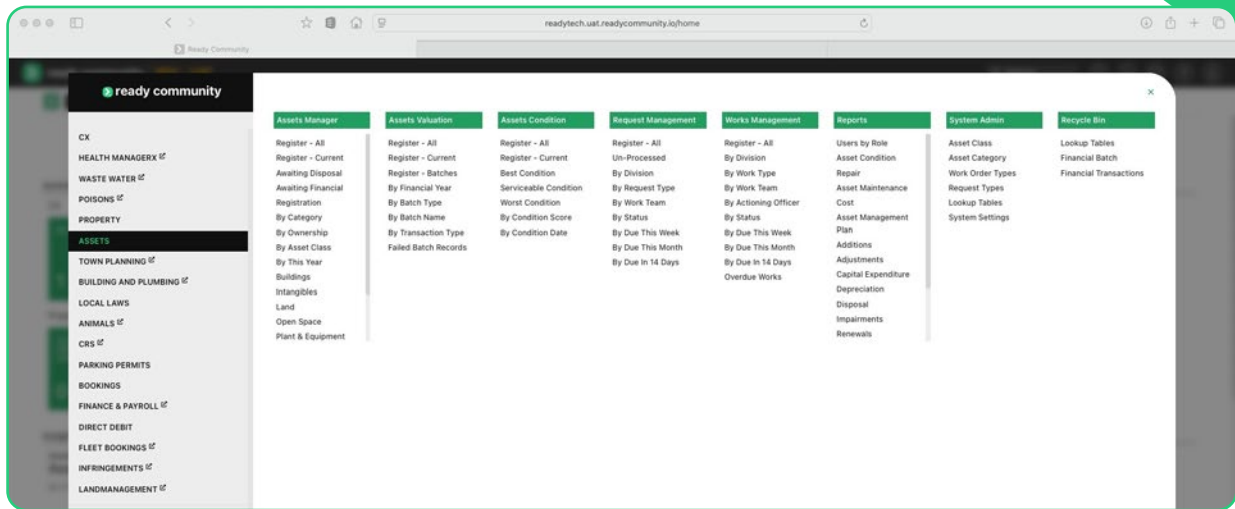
readytech.uat.readycommunity.io/home

Ready Community

ready community

CX
HEALTH MANAGERX
WASTE WATER
POISONS
PROPERTY
ASSETS
TOWN PLANNING
BUILDING AND PLUMBING
LOCAL LAWS
ANIMALS
CRS
PARKING PERMITS
BOOKINGS
FINANCE & PAYROLL
DIRECT DEBIT
FLEET BOOKINGS
INFRINGEMENTS
LANDMANAGEMENT

×

Assets Manager
Register - All
Register - Current
Awaiting Disposal
Awaiting Financial Registration
By Category
By Ownership
By Asset Class
By This Year
Buildings
Intangibles
Land
Open Space
Plant & Equipment

Assets Valuation
Register - All
Register - Current
Register - Batches
By Financial Year
By Batch Type
By Batch Name
By Transaction Type
Failed Batch Records

Assets Condition
Register - All
Register - Current
Best Condition
Serviceable Condition
Worst Condition
By Condition Score
By Condition Date

Request Management
Register - All
Un-Processed
By Division
By Request Type
By Work Team
By Status
By Due This Week
By Due This Month
By Due In 14 Days

Works Management
Register - All
By Division
By Work Type
By Work Team
By Actioning Officer
By Status
By Due This Week
By Due This Month
By Due In 14 Days
Overdue Works

Reports
Users by Role
Asset Condition
Repair
Asset Maintenance Cost
Asset Management Plan
Additions
Adjustments
Capital Expenditure
Depreciation
Disposal
Impairments
Renewals

System Admin
Asset Class
Asset Category
Work Order Types
Request Types
Lookup Tables
System Settings

Recycle Bin
Lookup Tables
Financial Batch
Financial Transactions